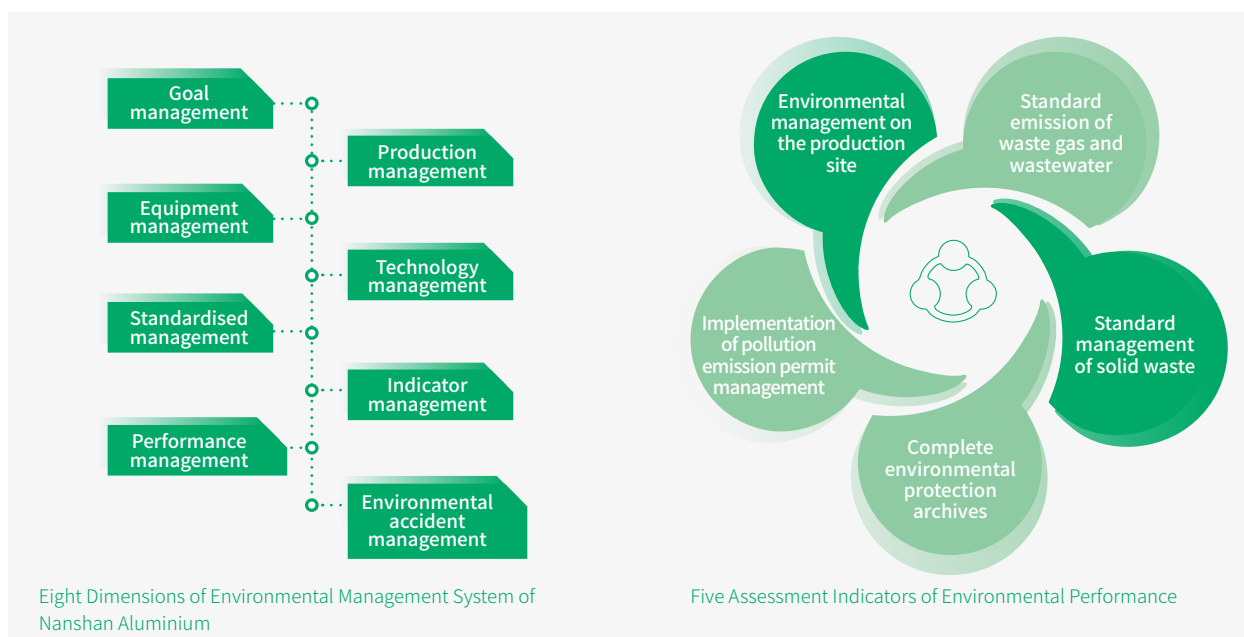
Goal management

Production management

Equipment management

Technology management

Standardised management

Indicator management

Performance management

Environmental accident management

Eight Dimensions of Environmental Management System of Nanshan Aluminium

Environmental management on the production site

Standard emission of waste gas and wastewater

Standard management of solid waste

Complete environmental protection archives

Implementation of pollution emission permit management

Five Assessment Indicators of Environmental Performance